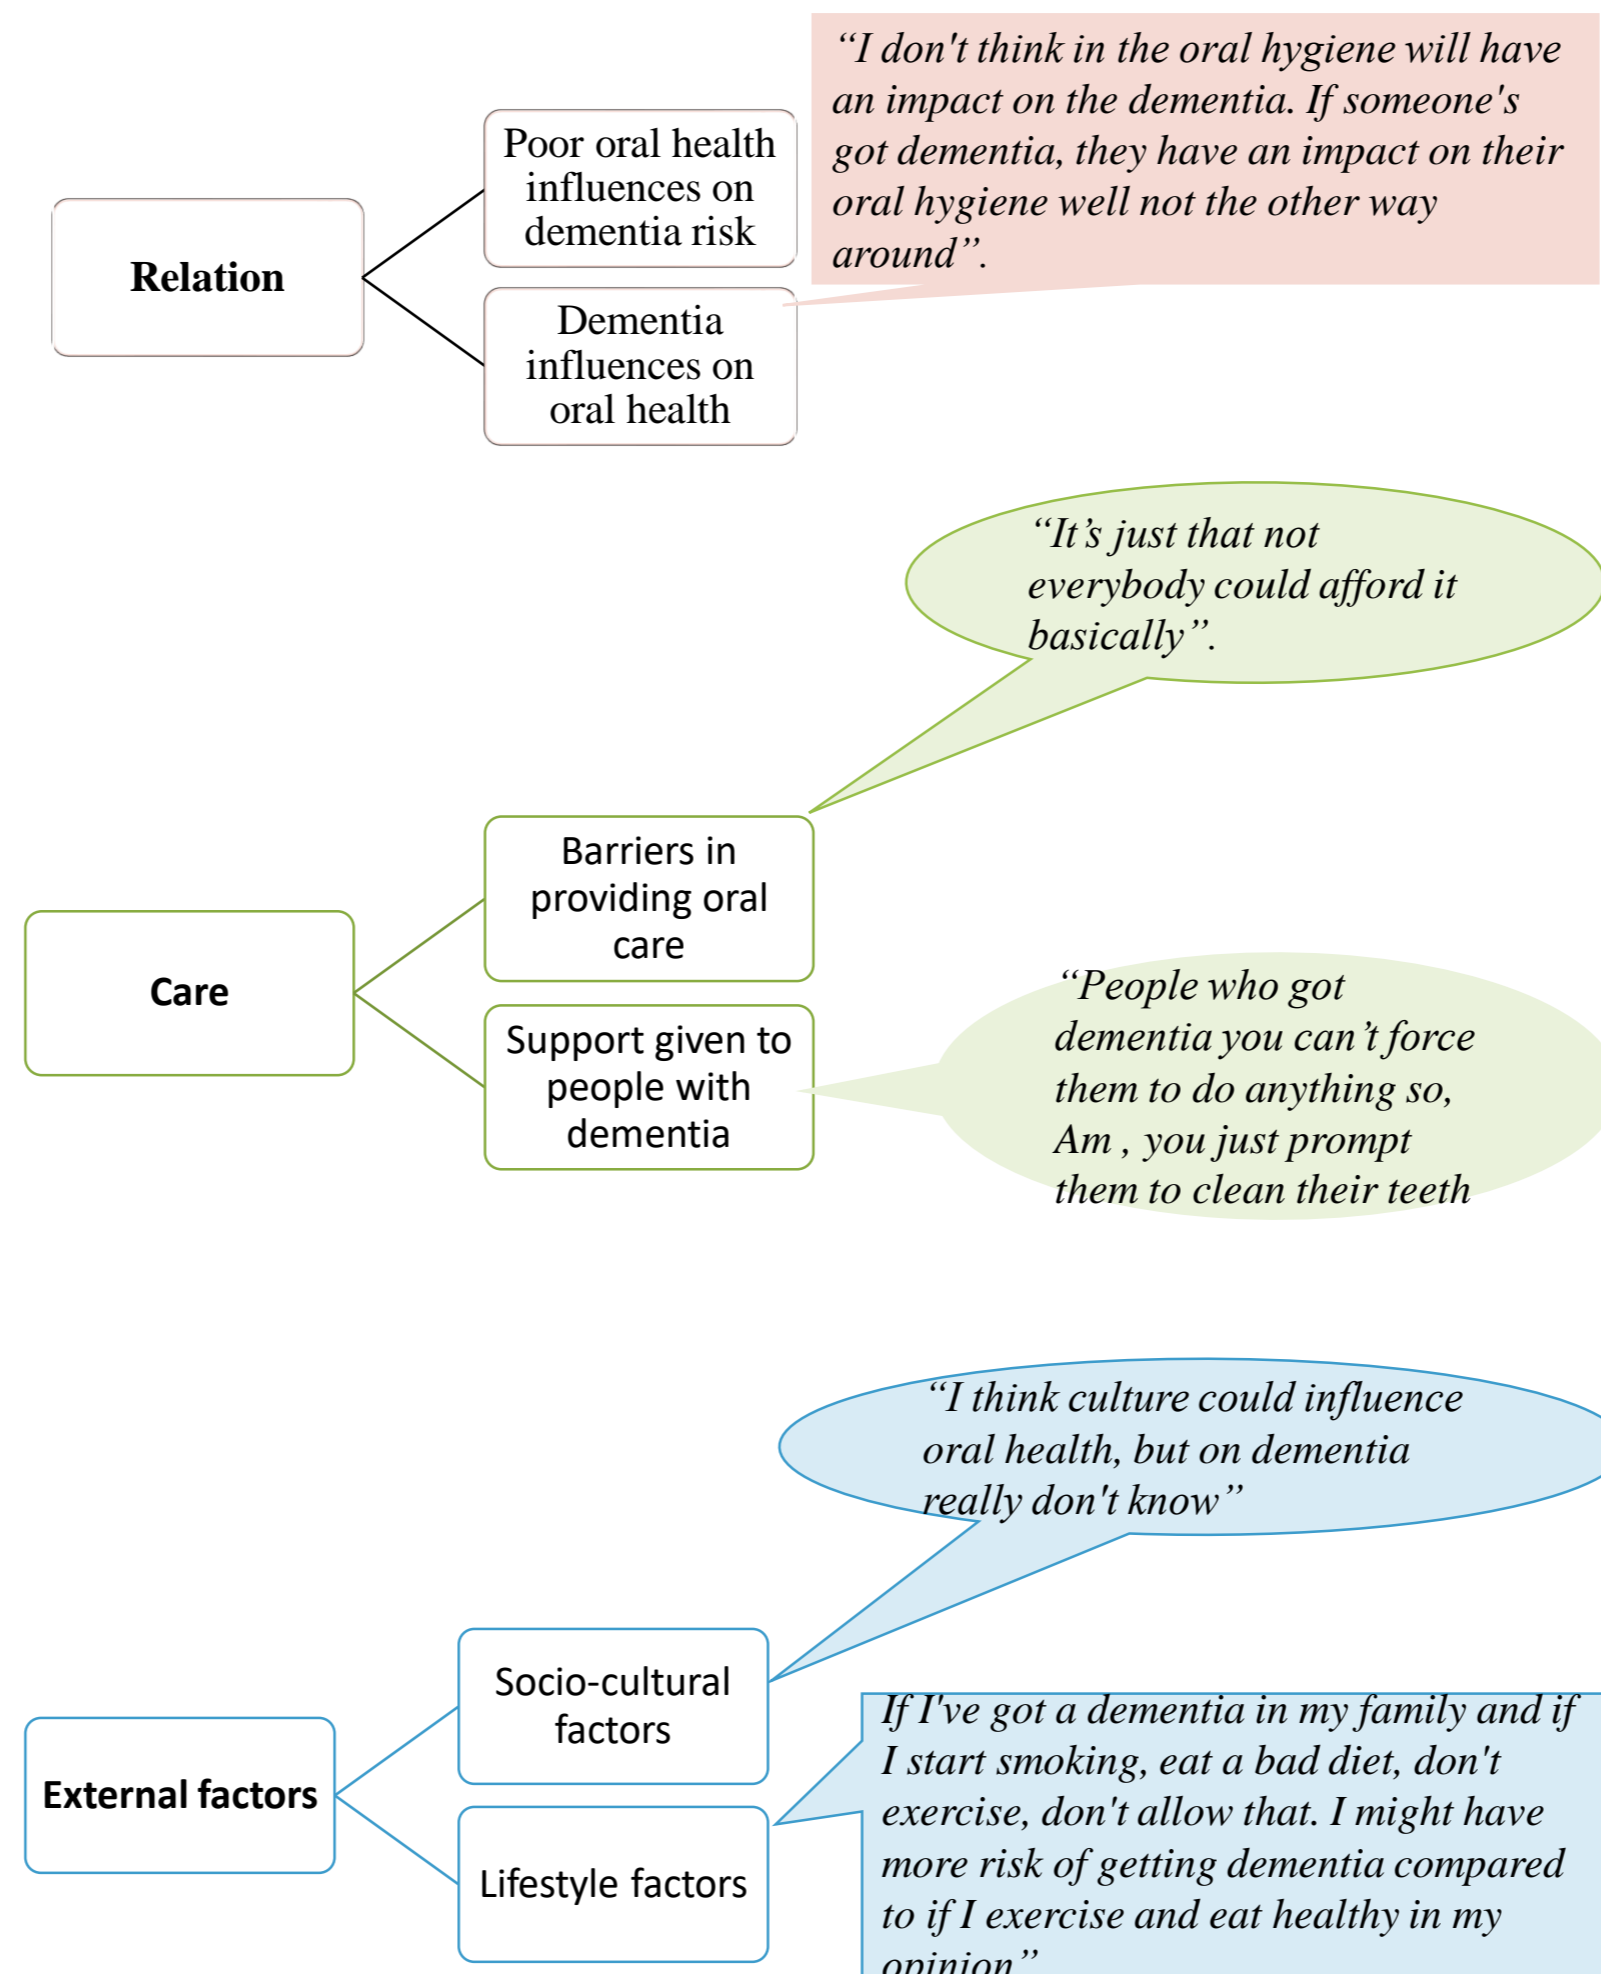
Relation

Poor oral health influences on dementia risk

Dementia influences on oral health

"I don't think in the oral hygiene will have an impact on the dementia. If someone's got dementia, they have an impact on their oral hygiene well not the other way around".

"It's just that not everybody could afford it basically".

Care

Barriers in providing oral care

Support given to people with dementia

"People who got dementia you can't force them to do anything so, Am , you just prompt them to clean their teeth

"I think culture could influence oral health, but on dementia really don't know"

External factors

Socio-cultural factors

Lifestyle factors

If I've got a dementia in my family and if I start smoking, eat a bad diet, don't exercise, don't allow that. I might have more risk of getting dementia compared to if I exercise and eat healthy in my opinion"